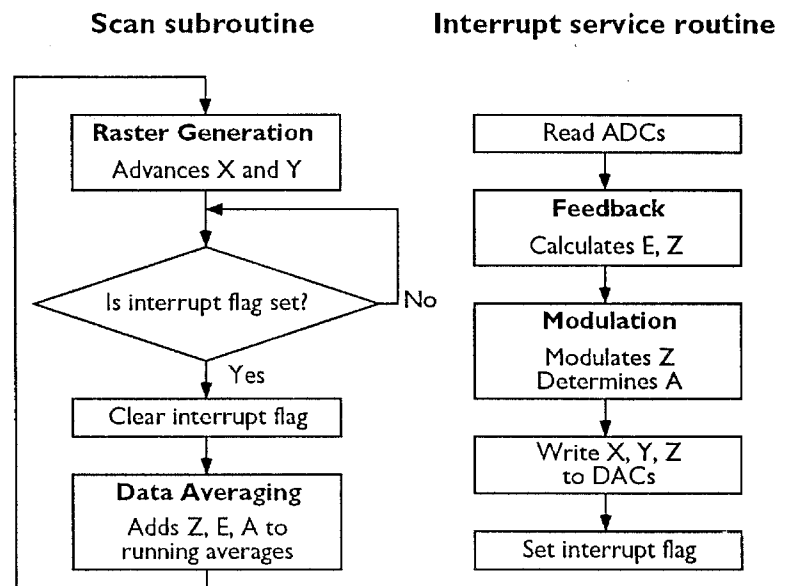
Scan subroutine

Raster Generation
Advances X and Y

Is interrupt flag set?

No

Yes

Clear interrupt flag

Data Averaging
Adds Z, E, A to running averages

Interrupt service routine

Read ADCs

Feedback
Calculates E, Z

Modulation
Modulates Z
Determines A

Write X, Y, Z to DACs

Set interrupt flag